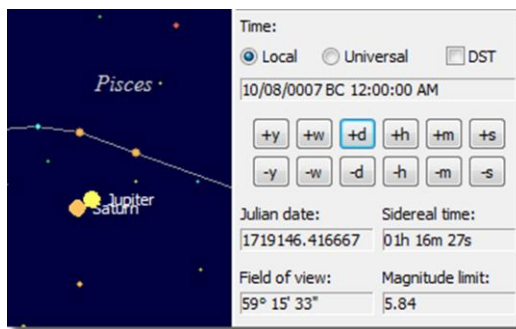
Pisces

Jupiter
Saturn

Time:

Local Universal DST

10/08/0007 BC 12:00:00 AM

+y +w +d +h +m +s

-y -w -d -h -m -s

Julian date:
1719146.416667

Sidereal time:
01h 16m 27s

Field of view:
59° 15' 33"

Magnitude limit:
5.84